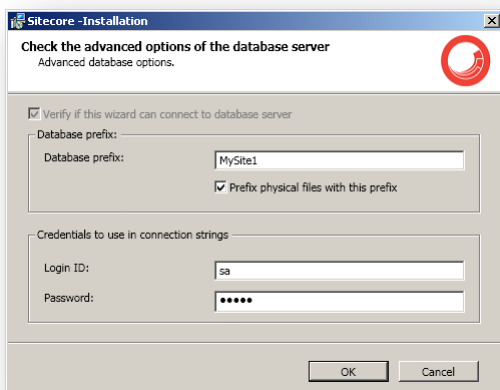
Sitecore -Installation

Check the advanced options of the database server
Advanced database options.

Verify if this wizard can connect to database server

Database prefix:
Database prefix: MySite1
Prefix physical files with this prefix

Credentials to use in connection strings
Login ID: sa
Password: ●●●●●

OK Cancel